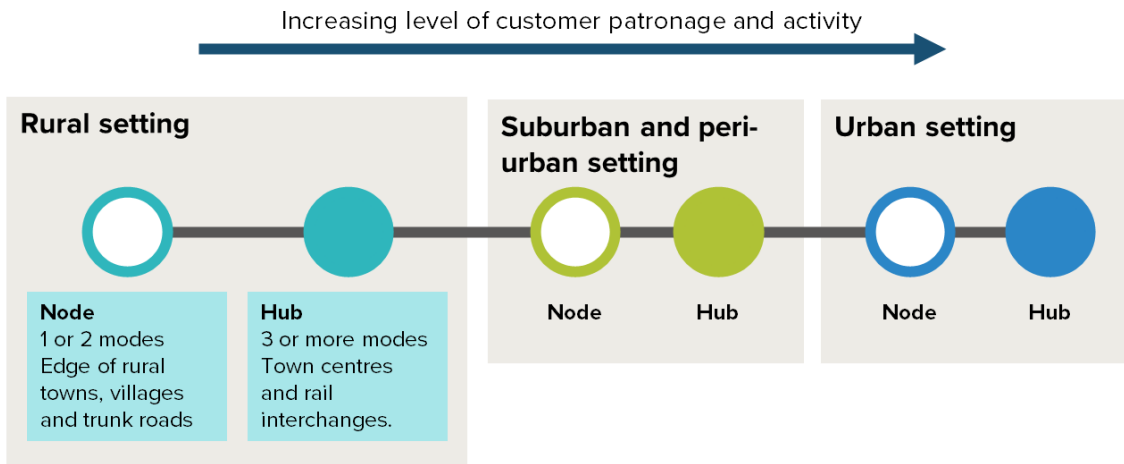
Increasing level of customer patronage and activity

Rural setting

Node
1 or 2 modes
Edge of rural towns, villages and trunk roads

Hub
3 or more modes
Town centres and rail interchanges.

Suburban and peri-urban setting

Node

Hub

Urban setting

Node

Hub